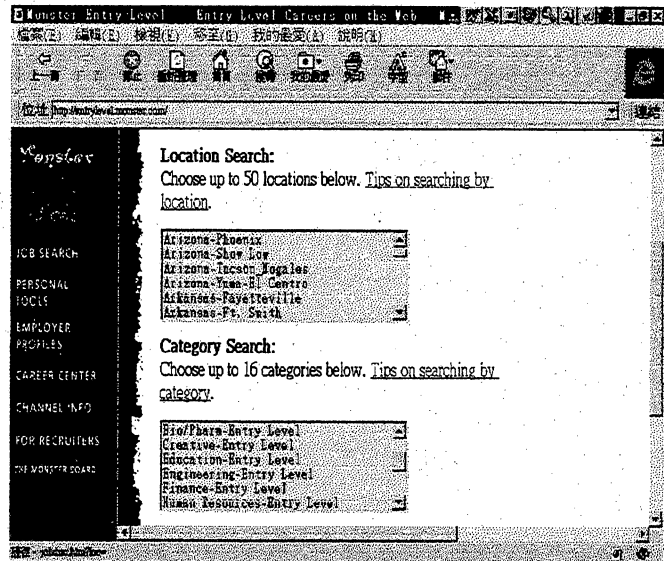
Monster Entry Level Entry Level Careers on the Web

檔案(F) 編輯(E) 檢視(V) 移至(G) 我的最愛(A) 說明(H)

上一頁 下一頁 停止 重新整理 首頁 搜尋 我的最愛 列印 字型 郵件

網址 http://entrylevel.monster.com/

連結

Monster

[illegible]

JOB SEARCH

PERSONAL TOOLS

EMPLOYER PROFILES

CAREER CENTER

CHANNEL INFO

FOR RECRUITERS

THE MONSTER BOARD

Location Search:
Choose up to 50 locations below. Tips on searching by location.

Arizona-Phoenix
Arizona-Show Low
Arizona-Tucson_Nogales
Arizona-Yuma-El Centro
Arkansas-Fayetteville
Arkansas-Ft. Smith

Category Search:
Choose up to 16 categories below. Tips on searching by category.

Bio/Pharm-Entry Level
Creative-Entry Level
Education-Entry Level
Engineering-Entry Level
Finance-Entry Level
Human Resources-Entry Level

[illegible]